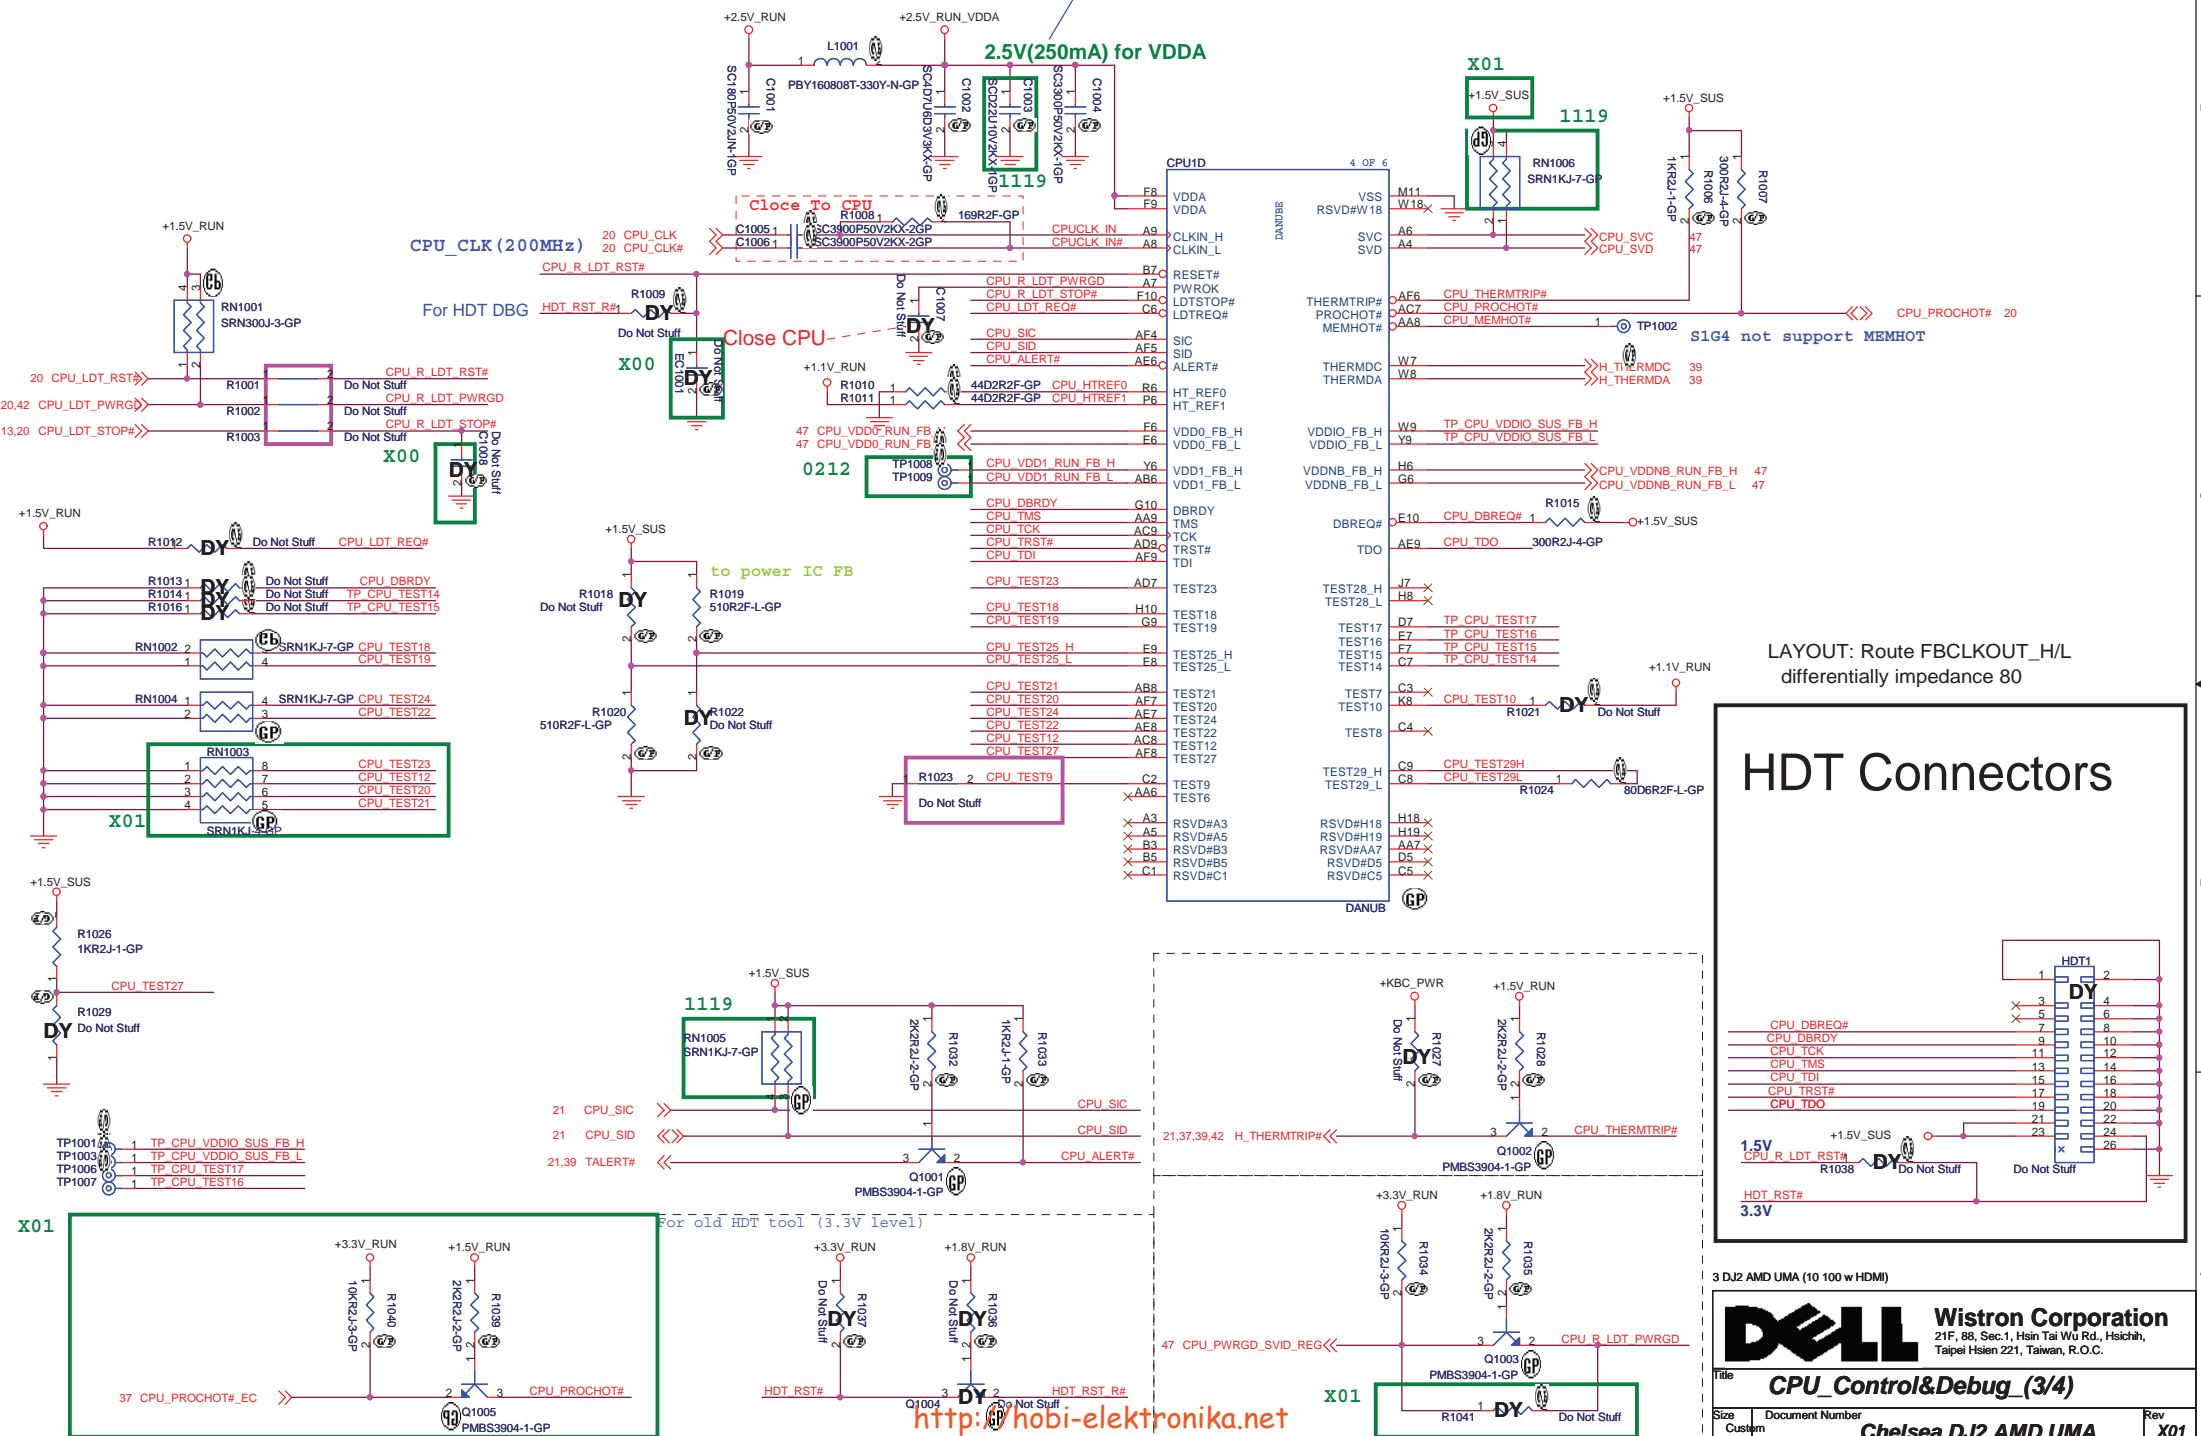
+2.5V_RUN
+2.5V_RUN_VDDA
2.5V(250mA) for VDDA
L1001
PBY160808T-330Y-N-GP
SC180P50V2JN-1GP
C1001
SC4D7U6D3V3KX-GP
C1002
SCD22U10V2KX-1GP
C1003
SC3300P50V2KX-1GP
C1004
1119
X01
+1.5V_SUS
1119
RN1006
SRN1KJ-7-GP
+1.5V_SUS
1KR2J-1-GP
R1006
300R2J-4-GP
R1007
CPU1D
4 OF 6
Cloce To CPU
R1008
169R2F-GP
C1005
C1006
SC3900P50V2KX-2GP
SC3900P50V2KX-2GP
CPU_CLK(200MHz)
20 CPU_CLK
20 CPU_CLK#
CPUCLK_IN
CPUCLK_IN#
CPU_R_LDT_RST#
VDDA
VDDA
CLKIN_H
CLKIN_L
RESET#
PWROK
LDTSTOP#
LDTREQ#
SIC
SID
ALERT#
HT_REF0
HT_REF1
VDD0_FB_H
VDD0_FB_L
VDD1_FB_H
VDD1_FB_L
DBRDY
TMS
TCK
TRST#
TDI
TEST23
TEST18
TEST19
TEST25_H
TEST25_L
TEST21
TEST20
TEST24
TEST22
TEST12
TEST27
TEST9
TEST6
RSVD#A3
RSVD#A5
RSVD#B3
RSVD#B5
RSVD#C1
VSS
RSVD#W18
SVC
SVD
THERMTRIP#
PROCHOT#
MEMHOT#
THERMDC
THERMDA
VDDIO_FB_H
VDDIO_FB_L
VDDNB_FB_H
VDDNB_FB_L
DBREQ#
TDO
TEST28_H
TEST28_L
TEST17
TEST16
TEST15
TEST14
TEST7
TEST10
TEST8
TEST29_H
TEST29_L
RSVD#H18
RSVD#H19
RSVD#AA7
RSVD#D5
RSVD#C5
DANUB
DANUBE
CPU_SVC 47
CPU_SVD 47
CPU_THERMTRIP#
CPU_PROCHOT#
CPU_MEMHOT#
TP1002
CPU_PROCHOT# 20
S1G4 not support MEMHOT
H_THERMDC 39
H_THERMDA 39
TP_CPU_VDDIO_SUS_FB_H
TP_CPU_VDDIO_SUS_FB_L
CPU_VDDNB_RUN_FB_H 47
CPU_VDDNB_RUN_FB_L 47
R1015
CPU_DBREQ#
+1.5V_SUS
CPU_TDO
300R2J-4-GP
TP_CPU_TEST17
TP_CPU_TEST16
TP_CPU_TEST15
TP_CPU_TEST14
CPU_TEST10
R1021
DY
Do Not Stuff
+1.1V_RUN
CPU_TEST29H
CPU_TEST29L
R1024
80D6R2F-L-GP
LAYOUT: Route FBCLKOUT_H/L differentially impedance 80
HDT Connectors
+1.5V_RUN
RN1001
SRN300J-3-GP
For HDT DBG
HDT_RST_R#
R1009
DY
Do Not Stuff
X00
EC1001
Do Not Stuff
Close CPU
C1007
Do Not Stuff
CPU_R_LDT_PWRGD
CPU_R_LDT_STOP#
CPU_LDT_REQ#
CPU_SIC
CPU_SID
CPU_ALERT#
+1.1V_RUN
R1010
R1011
44D2R2F-GP
44D2R2F-GP
CPU_HTREF0
CPU_HTREF1
47 CPU_VDD0_RUN_FB_H
47 CPU_VDD0_RUN_FB_L
0212
TP1008
TP1009
CPU_VDD1_RUN_FB_H
CPU_VDD1_RUN_FB_L
20 CPU_LDT_RST#
20,42 CPU_LDT_PWRGD
13,20 CPU_LDT_STOP#
R1001
R1002
R1003
Do Not Stuff
Do Not Stuff
Do Not Stuff
CPU_R_LDT_RST#
CPU_R_LDT_PWRGD
CPU_R_LDT_STOP#
X00
C1008
Do Not Stuff
+1.5V_RUN
R1012
DY
Do Not Stuff
CPU_LDT_REQ#
R1013
R1014
R1016
Do Not Stuff
Do Not Stuff
Do Not Stuff
CPU_DBRDY
TP_CPU_TEST14
TP_CPU_TEST15
RN1002
SRN1KJ-7-GP
CPU_TEST18
CPU_TEST19
RN1004
SRN1KJ-7-GP
CPU_TEST24
CPU_TEST22
RN1003
CPU_TEST23
CPU_TEST12
CPU_TEST20
CPU_TEST21
X01
SRN1KJ-4-GP
+1.5V_SUS
to power IC FB
R1018
Do Not Stuff
R1019
510R2F-L-GP
R1020
510R2F-L-GP
R1022
Do Not Stuff
CPU_DBRDY
CPU_TMS
CPU_TCK
CPU_TRST#
CPU_TDI
CPU_TEST23
CPU_TEST18
CPU_TEST19
CPU_TEST25_H
CPU_TEST25_L
CPU_TEST21
CPU_TEST20
CPU_TEST24
CPU_TEST22
CPU_TEST12
CPU_TEST27
R1023
CPU_TEST9
Do Not Stuff
+1.5V_SUS
R1026
1KR2J-1-GP
CPU_TEST27
R1029
DY Do Not Stuff
TP1001
TP1003
TP1006
TP1007
TP_CPU_VDDIO_SUS_FB_H
TP_CPU_VDDIO_SUS_FB_L
TP_CPU_TEST17
TP_CPU_TEST16
1119
+1.5V_SUS
RN1005
SRN1KJ-7-GP
2K2R2J-2-GP
R1032
1KR2J-1-GP
R1033
21 CPU_SIC
21 CPU_SID
21,39 TALERT#
CPU_SIC
CPU_SID
CPU_ALERT#
Q1001
PMBS3904-1-GP
+KBC_PWR
+1.5V_RUN
Do Not Stuff
R1027
2K2R2J-2-GP
R1028
21,37,39,42 H_THERMTRIP#
CPU_THERMTRIP#
Q1002
PMBS3904-1-GP
HDT1
CPU_DBREQ#
CPU_DBRDY
CPU_TCK
CPU_TMS
CPU_TDI
CPU_TRST#
CPU_TDO
1.5V
CPU_R_LDT_RST#
R1038
+1.5V_SUS
DY Do Not Stuff
Do Not Stuff
HDT_RST#
3.3V
X01
+3.3V_RUN
+1.5V_RUN
10KR2J-3-GP
R1040
2K2R2J-2-GP
R1039
37 CPU_PROCHOT#_EC
CPU_PROCHOT#
Q1005
PMBS3904-1-GP
For old HDT tool (3.3V level)
+3.3V_RUN
+1.8V_RUN
Do Not Stuff
R1037
Do Not Stuff
R1036
HDT_RST#
HDT_RST_R#
Q1004
Do Not Stuff
+3.3V_RUN
+1.8V_RUN
10KR2J-3-GP
R1034
2K2R2J-2-GP
R1035
47 CPU_PWRGD_SVID_REG
CPU_R_LDT_PWRGD
Q1003
PMBS3904-1-GP
X01
R1041
DY
Do Not Stuff
http://hobi-elektronika.net
3 DJ2 AMD UMA (10 100 w HDMI)
Wistron Corporation
21F, 88, Sec.1, Hsin Tai Wu Rd., Hsichih, Taipei Hsien 221, Taiwan, R.O.C.
Title
CPU_Control&Debug_(3/4)
Size
Custom
Document Number
Chelsea DJ2 AMD UMA
Rev
X01